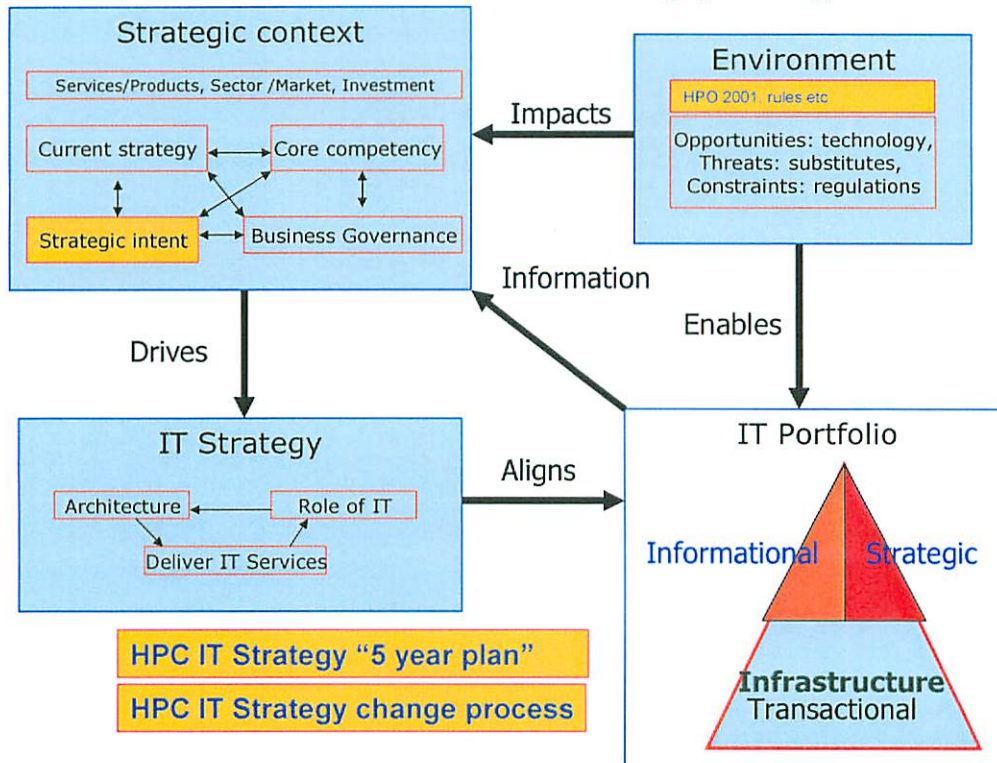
Strategic context

Services/Products, Sector /Market, Investment

Current strategy

Core competency

Strategic intent

Business Governance

Environment

HPO 2001, rules etc

Opportunities: technology, Threats: substitutes, Constraints: regulations

Impacts

Information

Enables

Drives

IT Strategy

Architecture

Role of IT

Deliver IT Services

Aligns

IT Portfolio

Informational

Strategic

Infrastructure

Transactional

HPC IT Strategy "5 year plan"

HPC IT Strategy change process